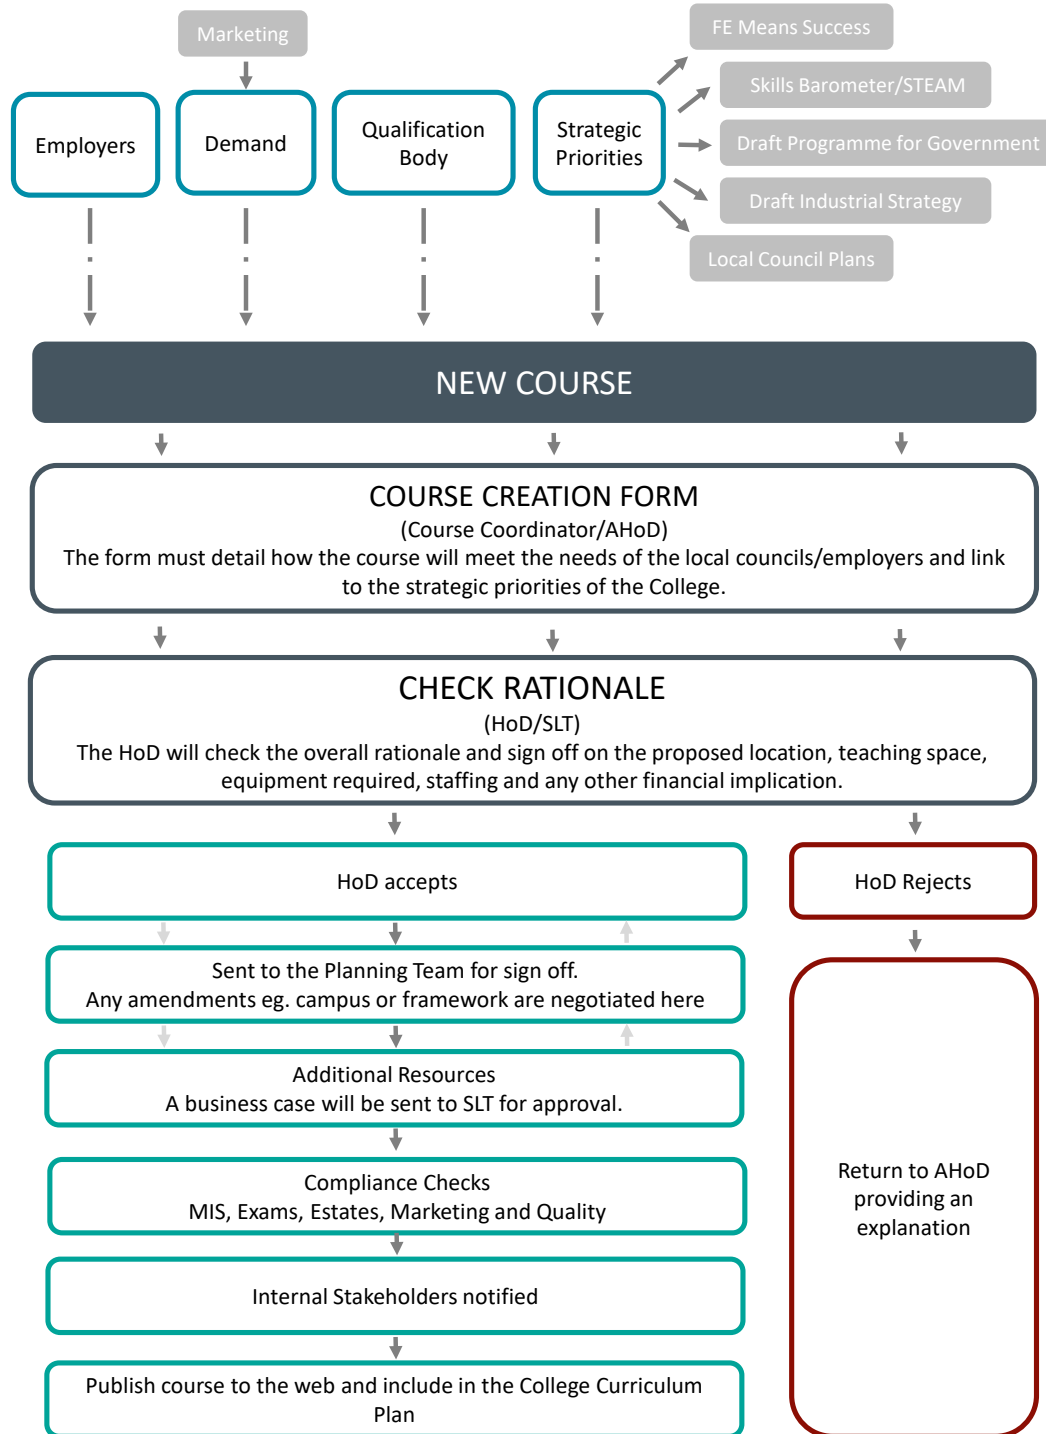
Marketing

Employers

Demand

Qualification Body

Strategic Priorities

FE Means Success

Skills Barometer/STEAM

Draft Programme for Government

Draft Industrial Strategy

Local Council Plans

NEW COURSE

COURSE CREATION FORM
(Course Coordinator/AHoD)
The form must detail how the course will meet the needs of the local councils/employers and link to the strategic priorities of the College.

CHECK RATIONALE
(HoD/SLT)
The HoD will check the overall rationale and sign off on the proposed location, teaching space, equipment required, staffing and any other financial implication.

HoD accepts

HoD Rejects

Sent to the Planning Team for sign off.
Any amendments eg. campus or framework are negotiated here

Additional Resources
A business case will be sent to SLT for approval.

Compliance Checks
MIS, Exams, Estates, Marketing and Quality

Internal Stakeholders notified

Publish course to the web and include in the College Curriculum Plan

Return to AHoD providing an explanation